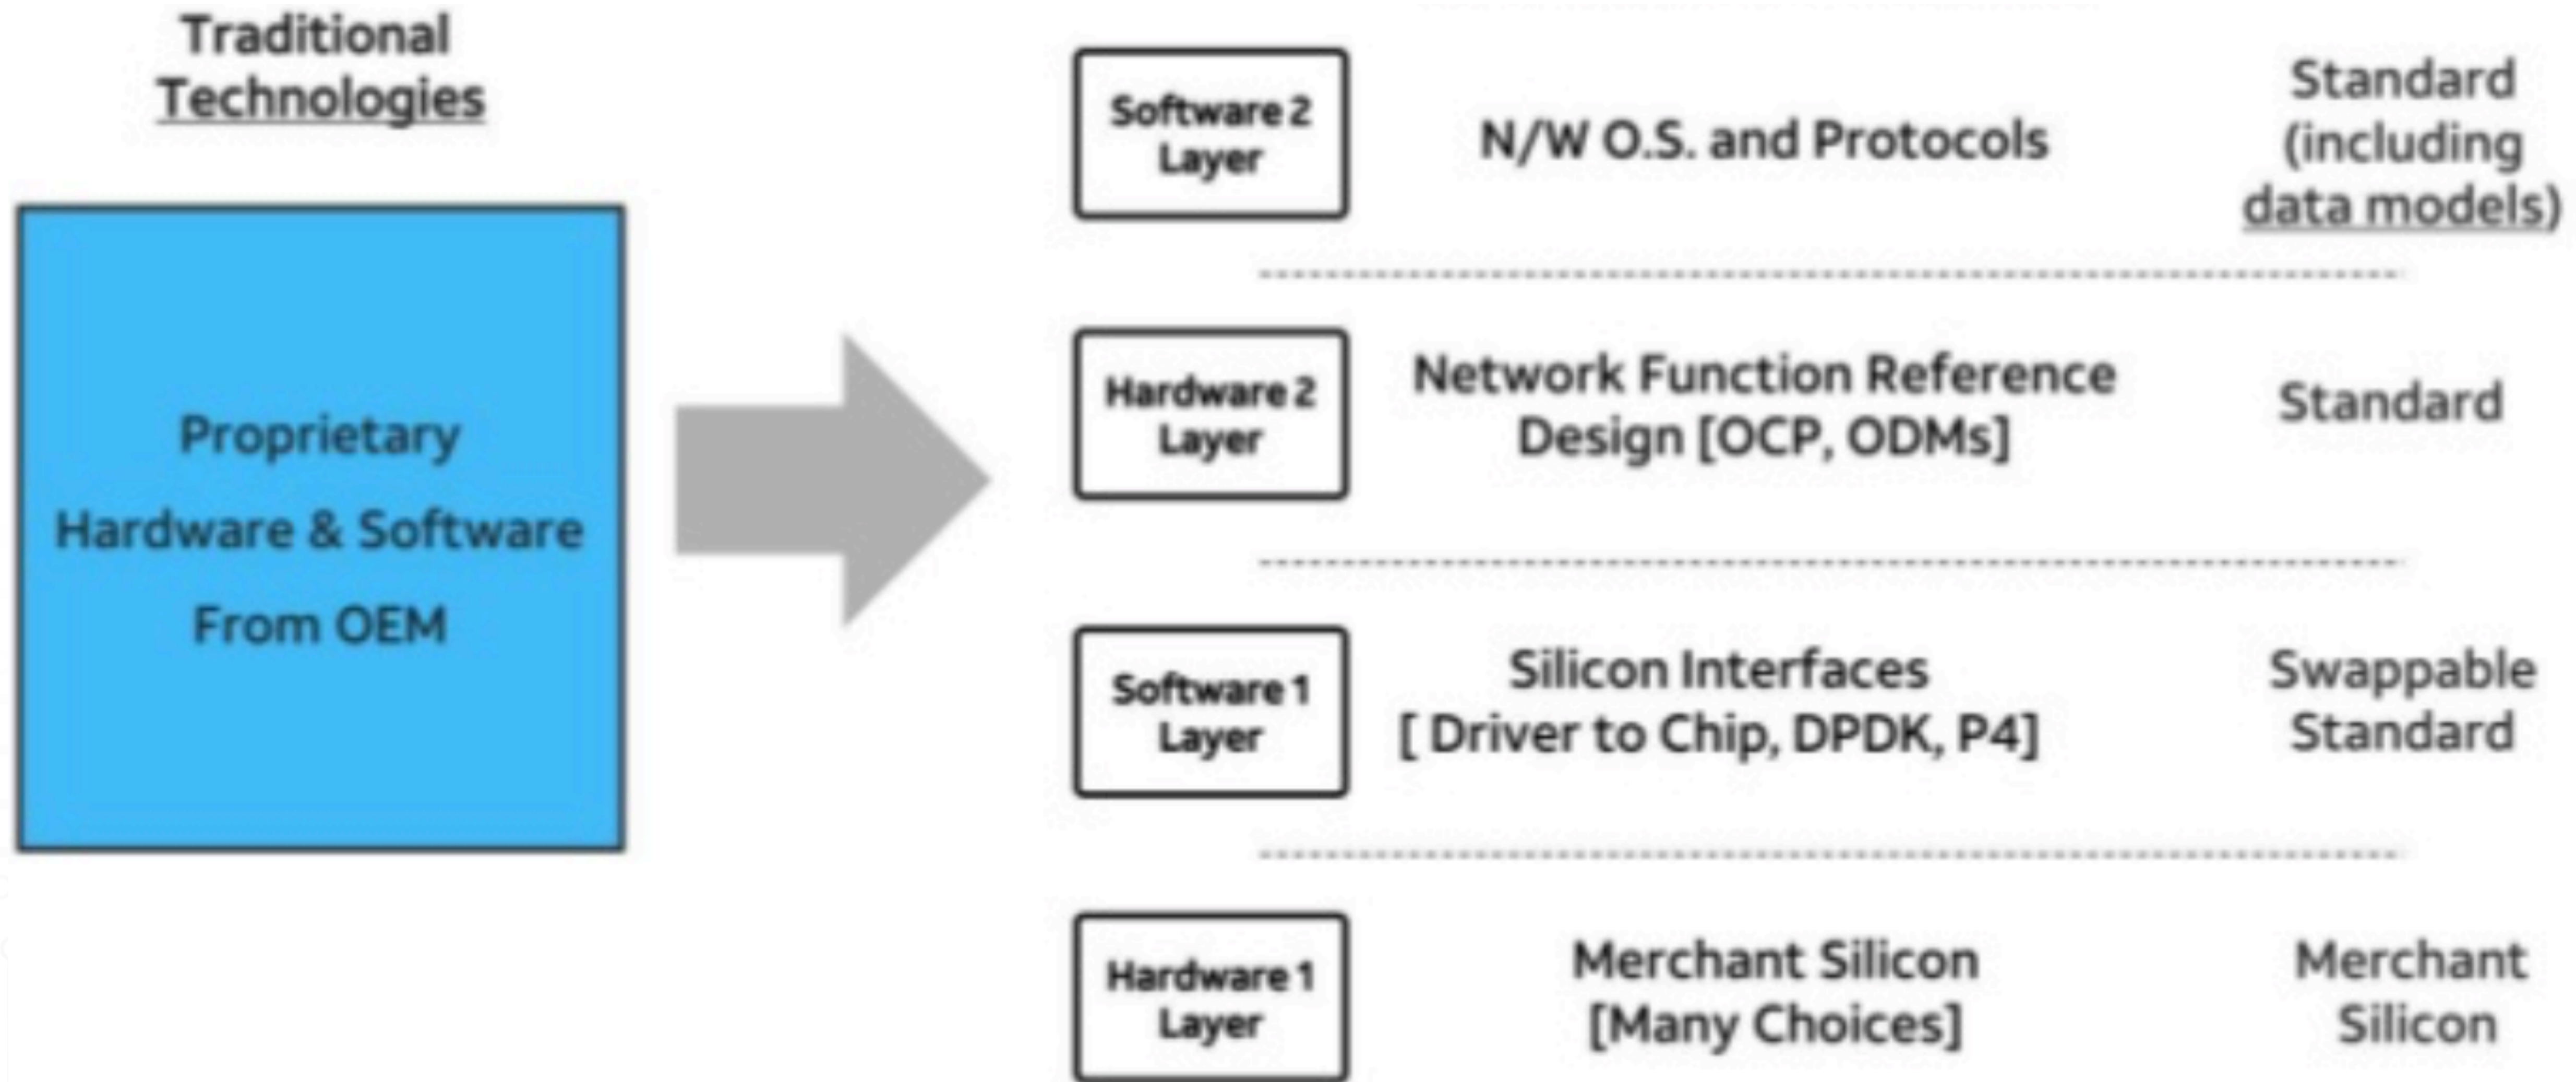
Traditional Technologies

Proprietary Hardware & Software From OEM

Software 2 Layer

N/W O.S. and Protocols

Standard (including data models)

Hardware 2 Layer

Network Function Reference Design [OCP, ODMs]

Standard

Software 1 Layer

Silicon Interfaces [ Driver to Chip, DPDK, P4]

Swappable Standard

Hardware 1 Layer

Merchant Silicon [Many Choices]

Merchant Silicon